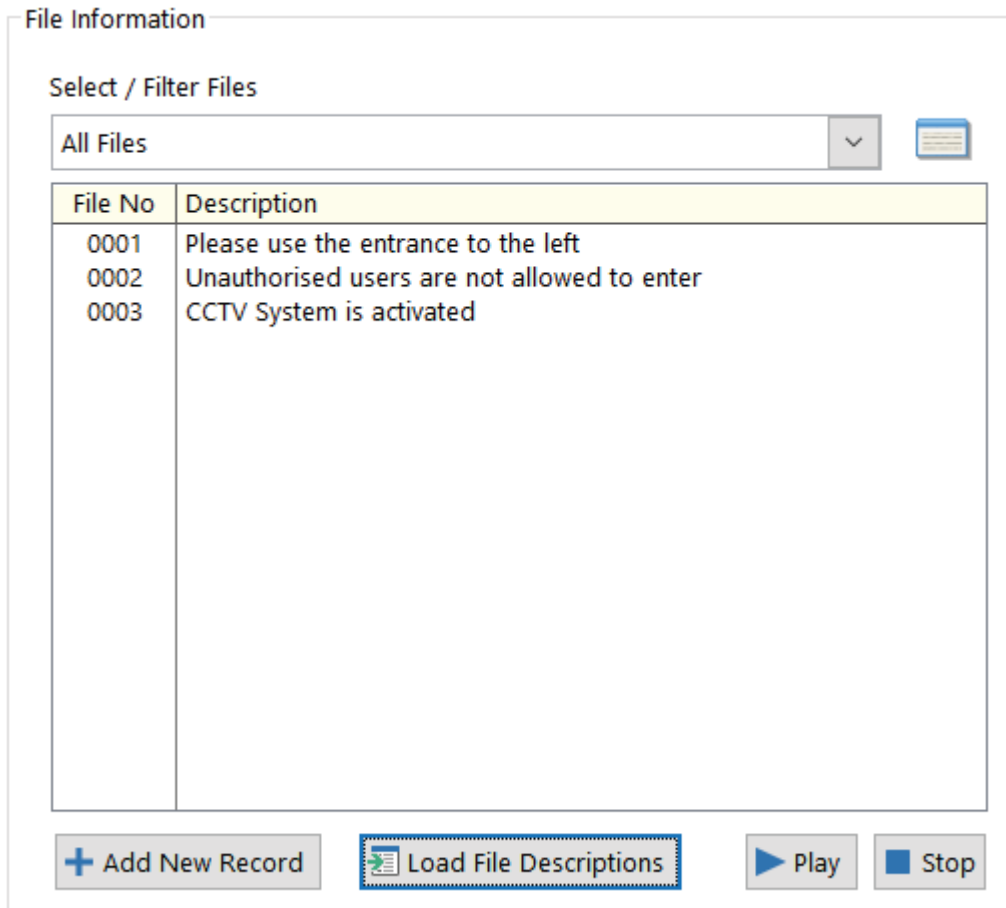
File Information

Select / Filter Files

All Files

| File No | Description |
|---|---|
| 0001 | Please use the entrance to the left |
| 0002 | Unauthorised users are not allowed to enter |
| 0003 | CCTV System is activated |

Add New Record

Load File Descriptions

Play

Stop